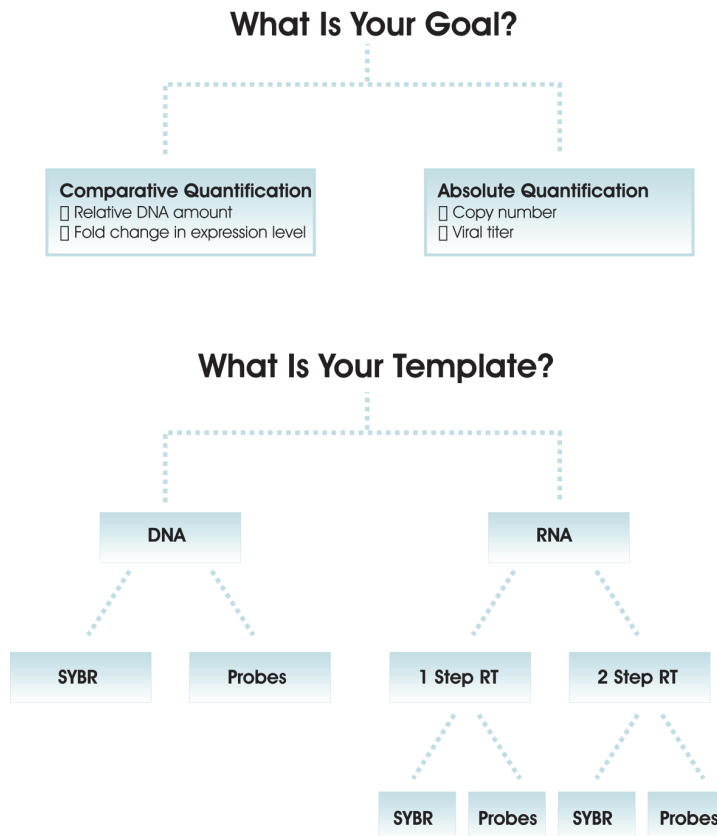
What Is Your Goal?

Comparative Quantification
 Relative DNA amount
 Fold change in expression level

Absolute Quantification
 Copy number
 Viral titer

What Is Your Template?

DNA

RNA

SYBR

Probes

1 Step RT

2 Step RT

SYBR

Probes

SYBR

Probes